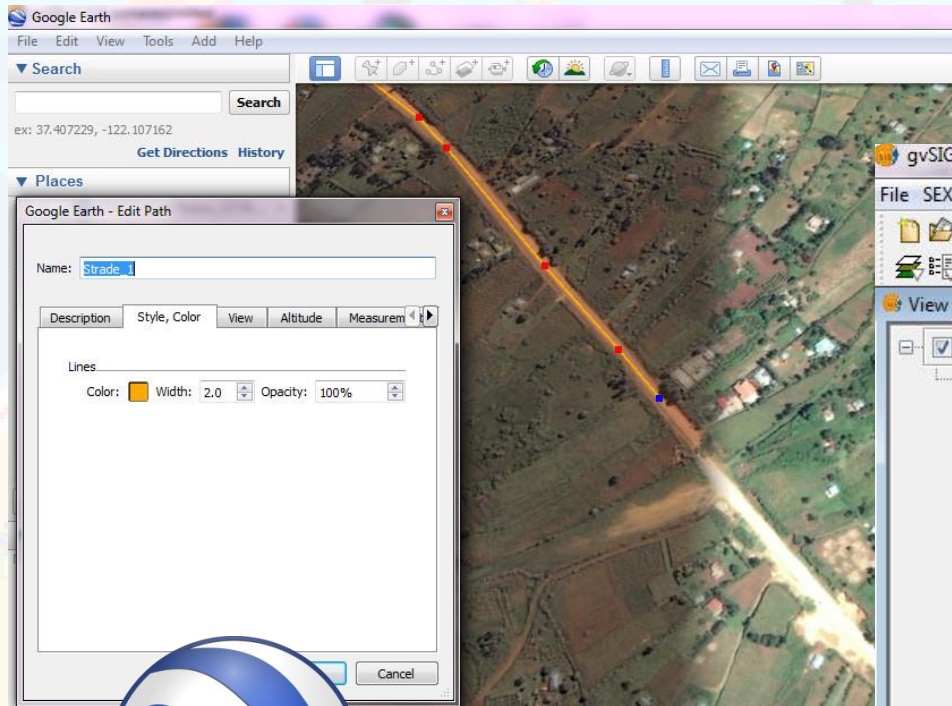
Google Earth
File Edit View Tools Add Help
▼ Search
Search
ex: 37.407229, -122.107162
Get Directions History
▼ Places
Google Earth - Edit Path
Name: Strade_1
Description Style, Color View Altitude Measurem
Lines
Color: Width: 2.0 Opacity: 100%
Cancel
gvSIG
File SEX
View